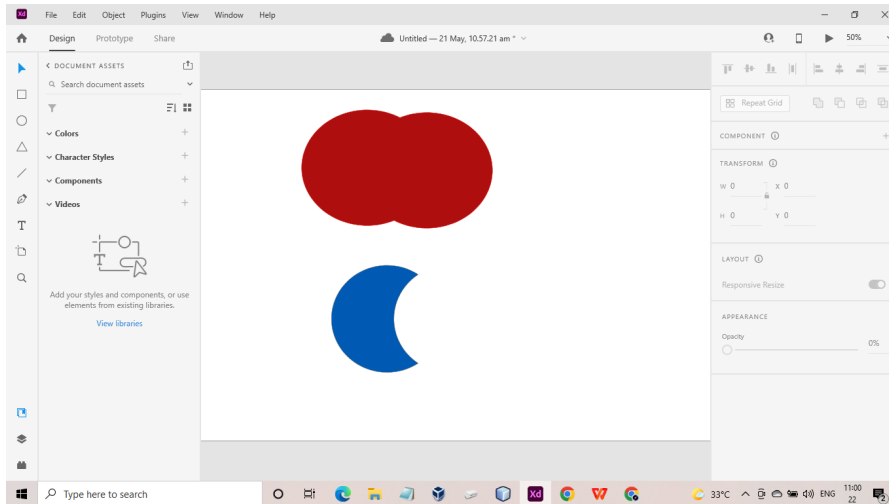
Xd File Edit Object Plugins View Window Help

Design Prototype Share

Untitled — 21 May, 10.57.21 am *

50%

< DOCUMENT ASSETS

Search document assets

Colors

Character Styles

Components

Videos

Add your styles and components, or use elements from existing libraries.

View libraries

Repeat Grid

COMPONENT

TRANSFORM

W 0

X 0

H 0

Y 0

LAYOUT

Responsive Resize

APPEARANCE

Opacity

0%

Type here to search

33°C ENG 11:00 22